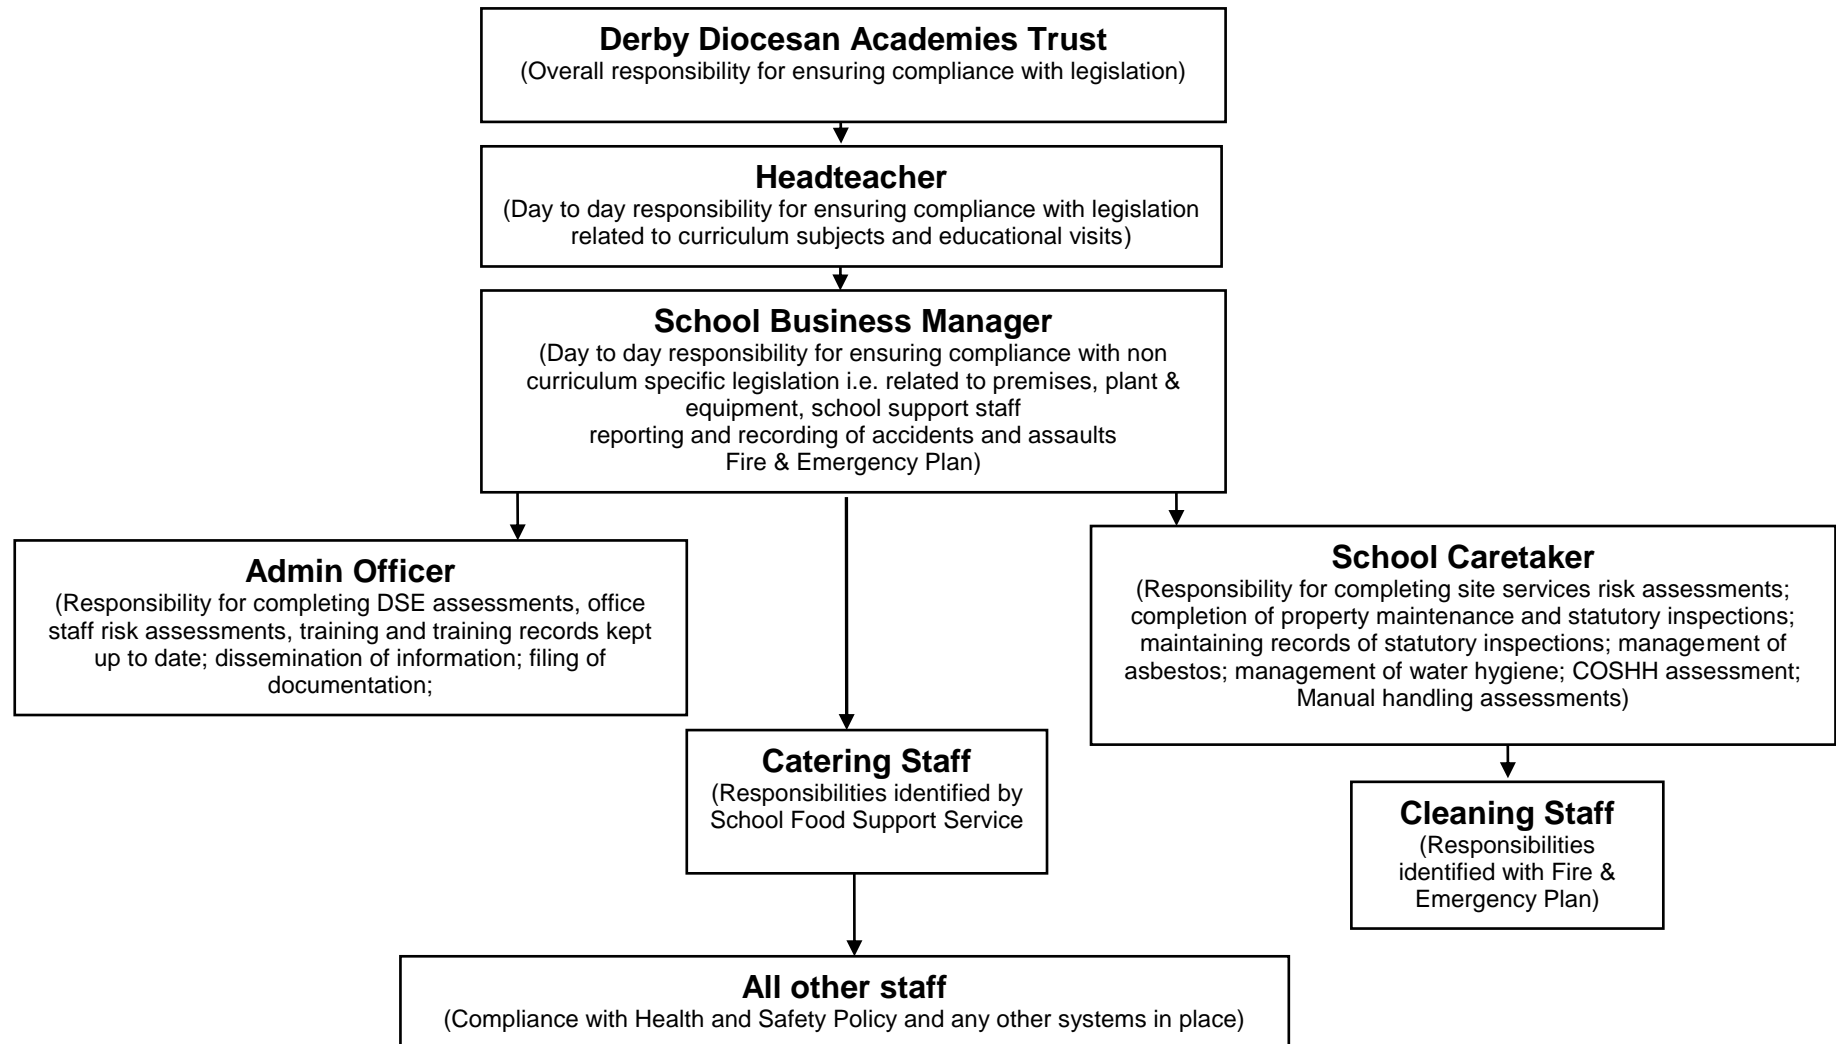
**Derby Diocesan Academies Trust**
(Overall responsibility for ensuring compliance with legislation)

**Headteacher**
(Day to day responsibility for ensuring compliance with legislation related to curriculum subjects and educational visits)

**School Business Manager**
(Day to day responsibility for ensuring compliance with non curriculum specific legislation i.e. related to premises, plant & equipment, school support staff
reporting and recording of accidents and assaults
Fire & Emergency Plan)

**Admin Officer**
(Responsibility for completing DSE assessments, office staff risk assessments, training and training records kept up to date; dissemination of information; filing of documentation;

**School Caretaker**
(Responsibility for completing site services risk assessments; completion of property maintenance and statutory inspections; maintaining records of statutory inspections; management of asbestos; management of water hygiene; COSHH assessment; Manual handling assessments)

**Catering Staff**
(Responsibilities identified by School Food Support Service

**Cleaning Staff**
(Responsibilities identified with Fire & Emergency Plan)

**All other staff**
(Compliance with Health and Safety Policy and any other systems in place)